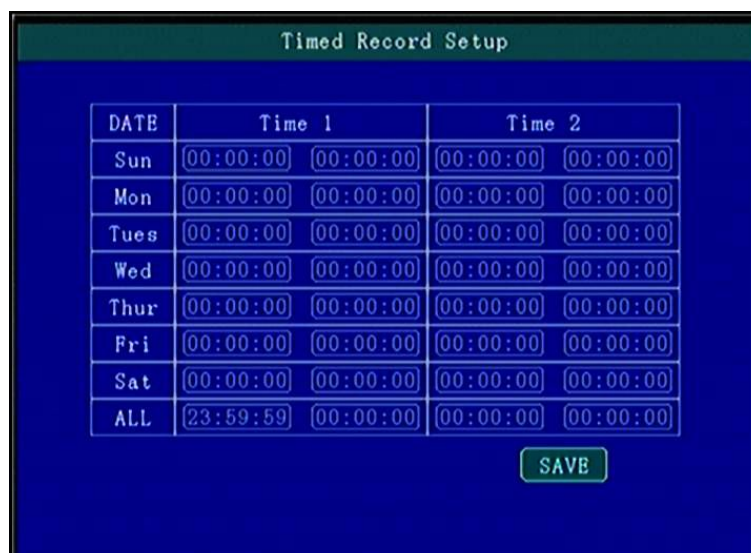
Timed Record Setup

| DATE | Time 1 | | Time 2 | |
|---|---|---|---|---|
| Sun | 00:00:00 | 00:00:00 | 00:00:00 | 00:00:00 |
| Mon | 00:00:00 | 00:00:00 | 00:00:00 | 00:00:00 |
| Tues | 00:00:00 | 00:00:00 | 00:00:00 | 00:00:00 |
| Wed | 00:00:00 | 00:00:00 | 00:00:00 | 00:00:00 |
| Thur | 00:00:00 | 00:00:00 | 00:00:00 | 00:00:00 |
| Fri | 00:00:00 | 00:00:00 | 00:00:00 | 00:00:00 |
| Sat | 00:00:00 | 00:00:00 | 00:00:00 | 00:00:00 |
| ALL | 23:59:59 | 00:00:00 | 00:00:00 | 00:00:00 |

SAVE